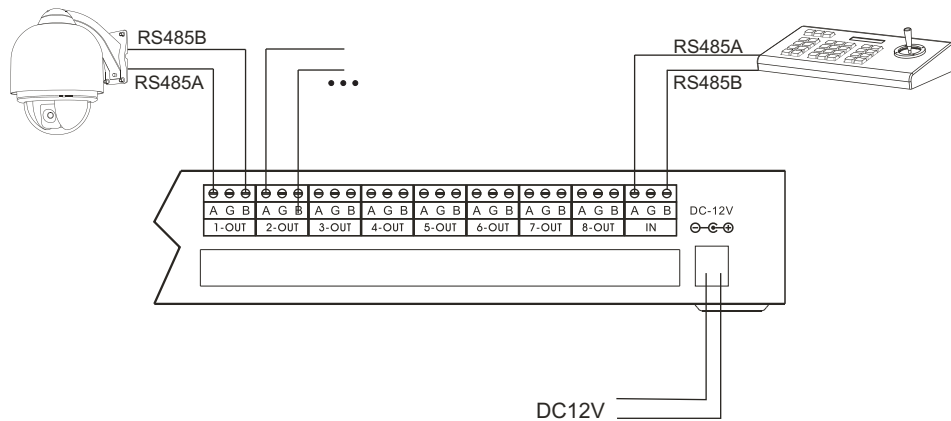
RS485B
RS485A
• • •
RS485A
RS485B

| A | G | B | A | G | B | A | G | B | A | G | B | A | G | B | A | G | B | A | G | B | A | G | B | A | G | B |
|---|---|---|---|---|---|---|---|---|---|---|---|---|---|---|---|---|---|---|---|---|---|---|---|---|---|---|
| 1-OUT | | | 2-OUT | | | 3-OUT | | | 4-OUT | | | 5-OUT | | | 6-OUT | | | 7-OUT | | | 8-OUT | | | IN | | |

DC-12V
⊖-⊙-⊕

DC12V